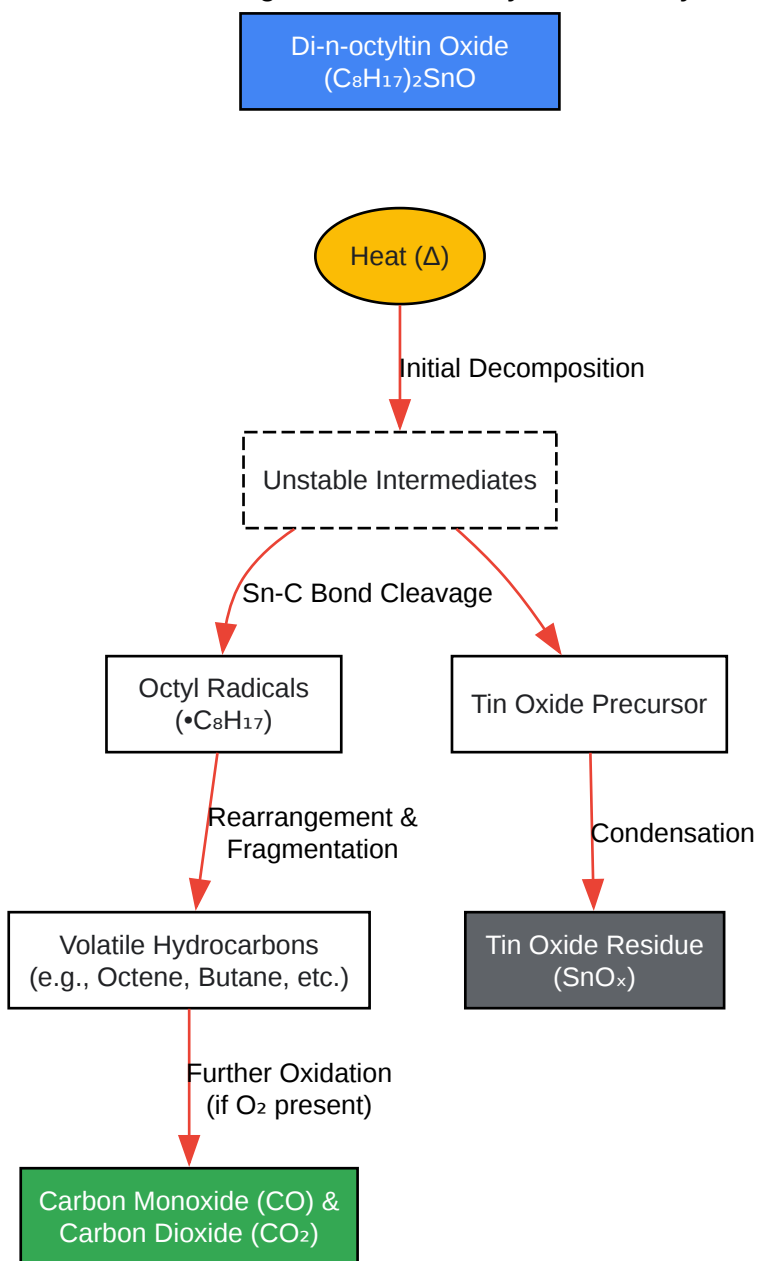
Di-n-octyltin Oxide
$(C_8H_{17})_2SnO$

Heat (Δ)

Initial Decomposition

Unstable Intermediates

Sn-C Bond Cleavage

Octyl Radicals
$(\bullet C_8H_{17})$

Tin Oxide Precursor

Rearrangement & Fragmentation

Condensation

Volatile Hydrocarbons
(e.g., Octene, Butane, etc.)

Tin Oxide Residue
$(SnO_x)$

Further Oxidation
(if $O_2$ present)

Carbon Monoxide (CO) &
Carbon Dioxide ($CO_2$)